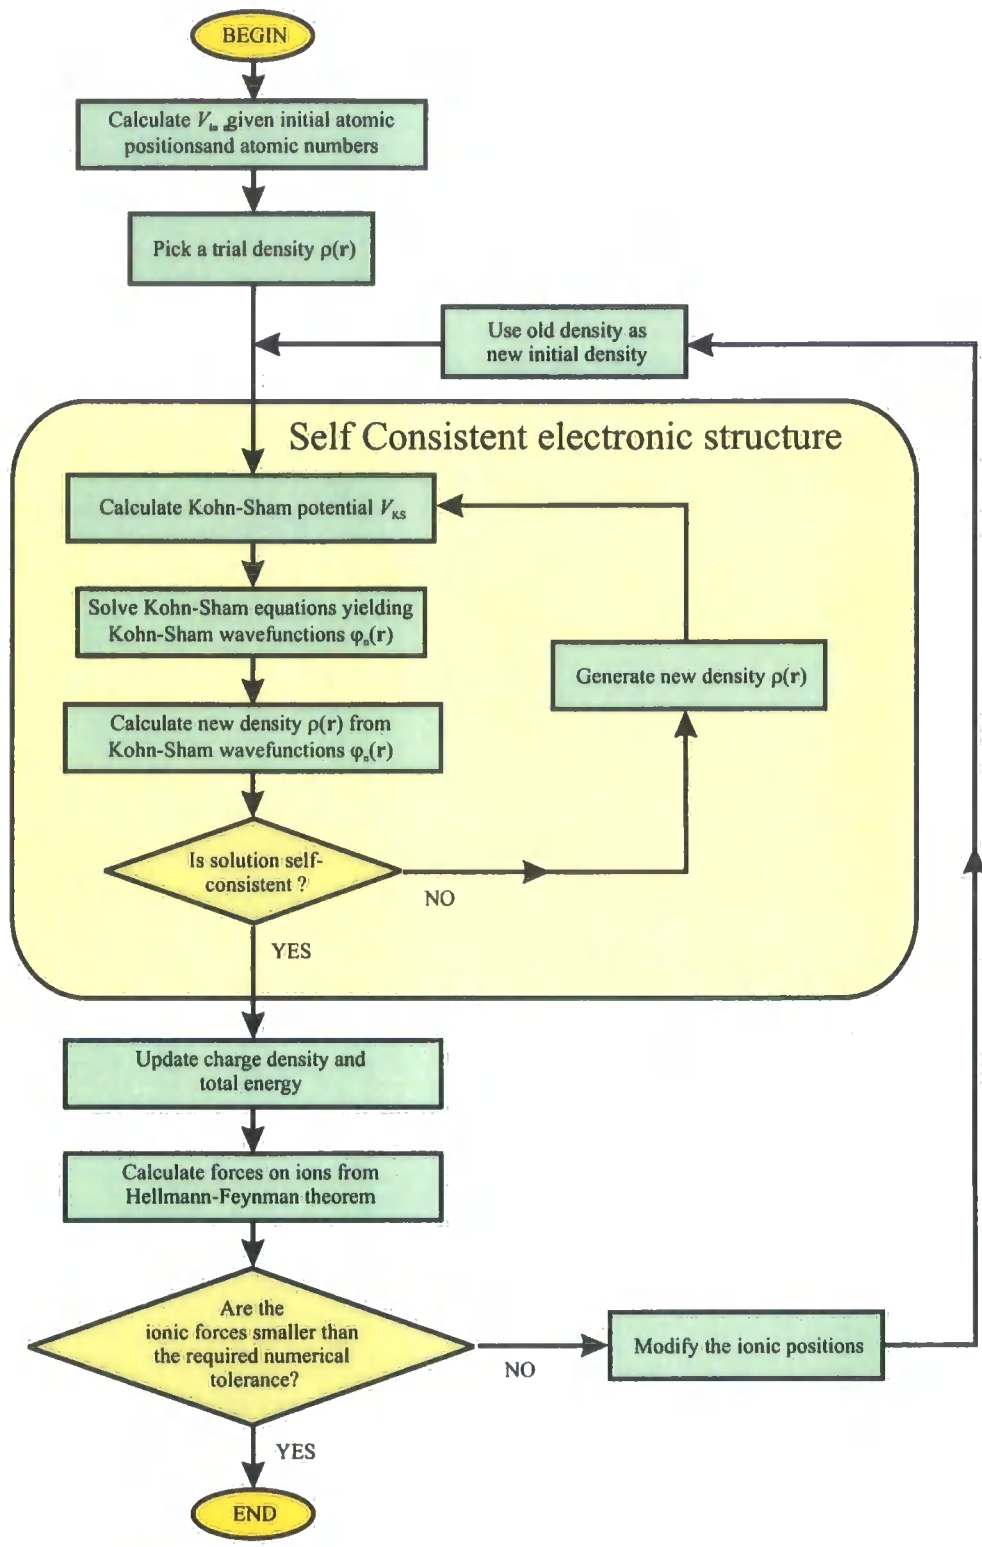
BEGIN

Calculate $V_{in}$ given initial atomic positionsand atomic numbers

Pick a trial density $\rho(\mathbf{r})$

Use old density as new initial density

Self Consistent electronic structure

Calculate Kohn-Sham potential $V_{KS}$

Solve Kohn-Sham equations yielding Kohn-Sham wavefunctions $\varphi_n(\mathbf{r})$

Generate new density $\rho(\mathbf{r})$

Calculate new density $\rho(\mathbf{r})$ from Kohn-Sham wavefunctions $\varphi_n(\mathbf{r})$

Is solution self-consistent ?

NO

YES

Update charge density and total energy

Calculate forces on ions from Hellmann-Feynman theorem

Are the ionic forces smaller than the required numerical tolerance?

NO

Modify the ionic positions

YES

END